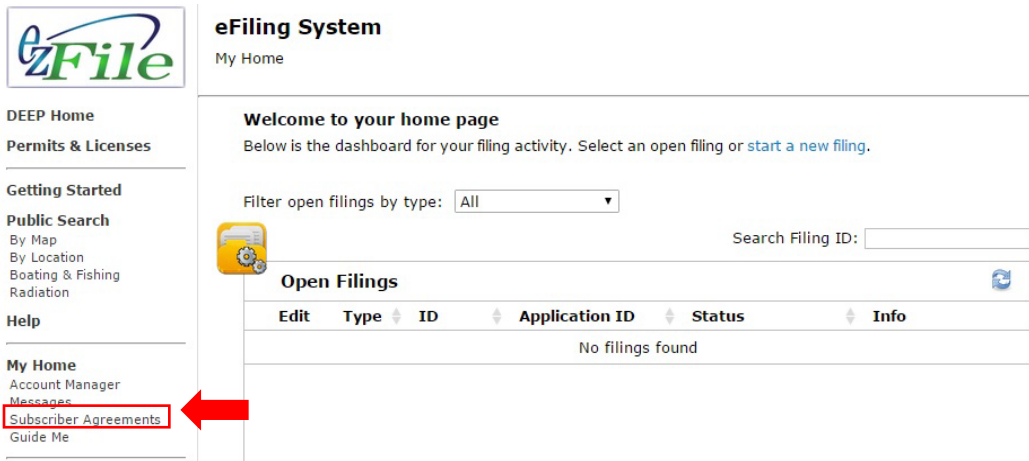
ezFile

DEEP Home
Permits & Licenses

Getting Started

Public Search
By Map
By Location
Boating & Fishing
Radiation

Help

My Home
Account Manager
Messages
Subscriber Agreements
Guide Me

eFiling System
My Home

Welcome to your home page
Below is the dashboard for your filing activity. Select an open filing or start a new filing.

Filter open filings by type: All

Search Filing ID:

Open Filings

| Edit | Type | ID | Application ID | Status | Info |
|---|---|---|---|---|---|
| No filings found | | | | | |